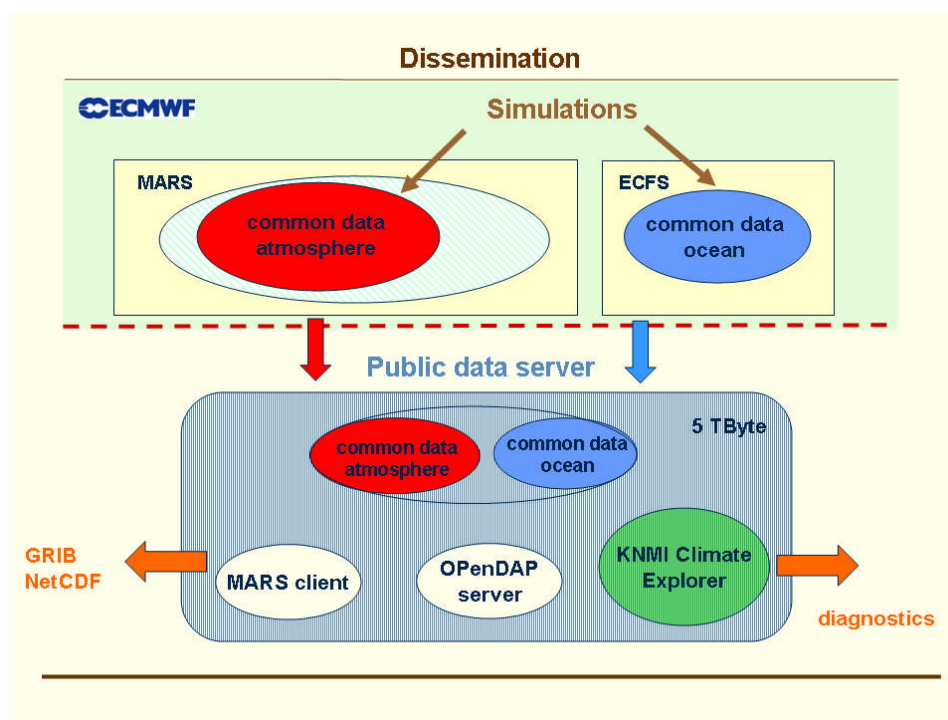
Dissemination

ECMWF

Simulations

MARS

common data atmosphere

ECFS

common data ocean

Public data server

5 TByte

common data atmosphere

common data ocean

GRIB
NetCDF

MARS client

OPenDAP server

KNMI Climate Explorer

diagnostics